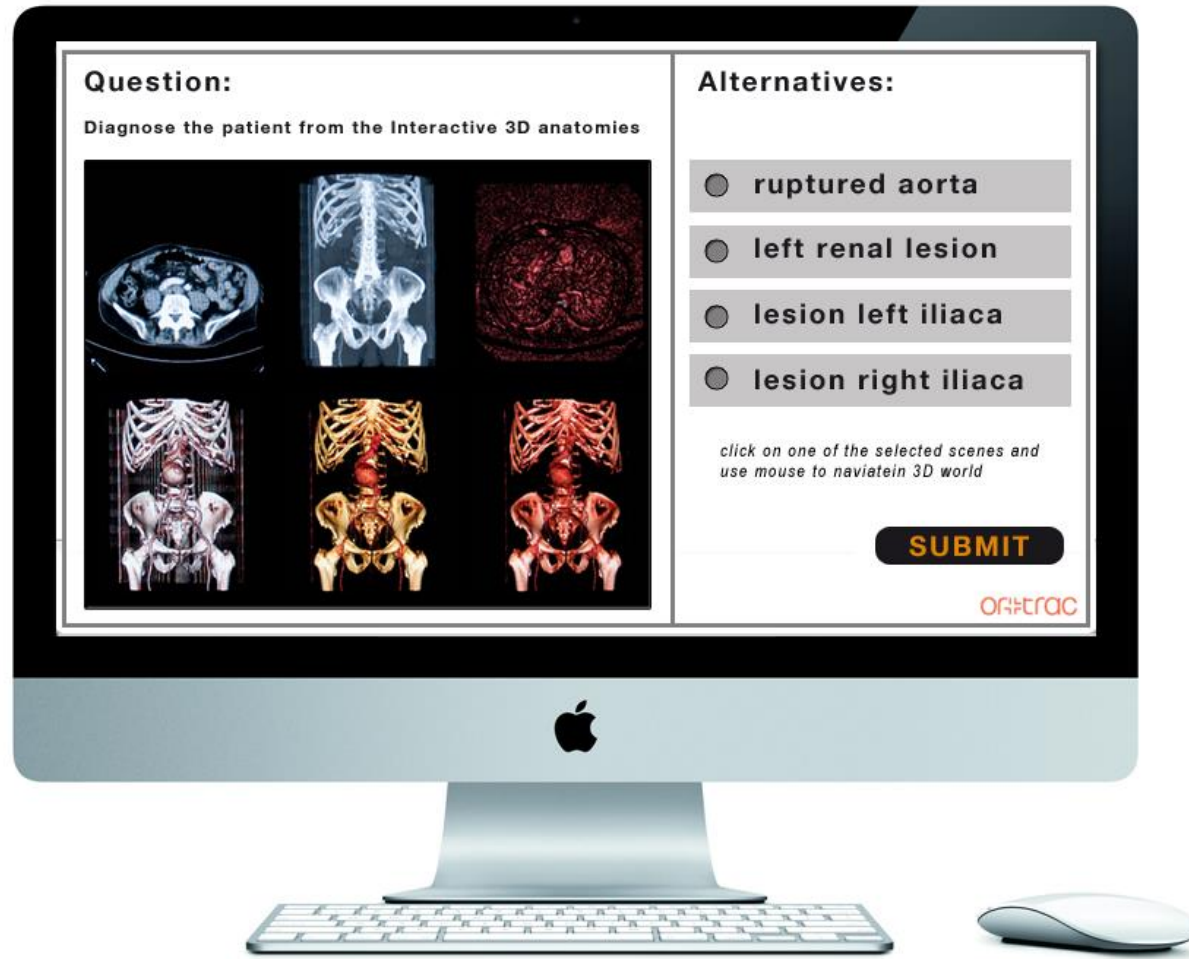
Question:

Diagnose the patient from the Interactive 3D anatomies

Alternatives:

ruptured aorta

left renal lesion

lesion left iliaca

lesion right iliaca

click on one of the selected scenes and use mouse to naviatein 3D world

SUBMIT

ORtrac